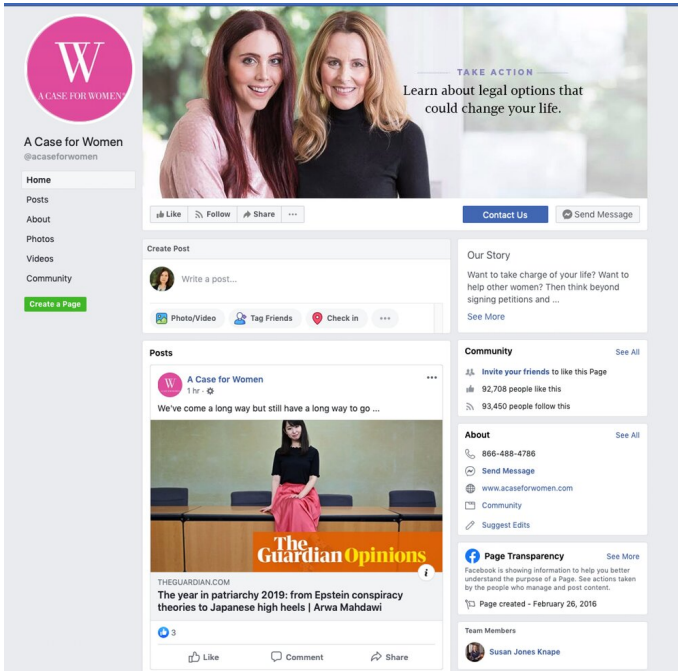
W
A CASE FOR WOMEN

A Case for Women
@acaseforwomen

Home
Posts
About
Photos
Videos
Community

Create a Page

TAKE ACTION
Learn about legal options that could change your life.

Like
Follow
Share
···

Contact Us
Send Message

Create Post
Write a post...
Photo/Video
Tag Friends
Check in
···

Posts

W
A Case for Women
1 hr ·
···
We've come a long way but still have a long way to go ...

The Guardian Opinions

THEGUARDIAN.COM
The year in patriarchy 2019: from Epstein conspiracy theories to Japanese high heels | Arwa Mahdawi

3

Like
Comment
Share

Our Story
Want to take charge of your life? Want to help other women? Then think beyond signing petitions and ...
See More

Community
See All
Invite your friends to like this Page
92,708 people like this
93,450 people follow this

About
See All
866-488-4786
Send Message
www.acaseforwomen.com
Community
Suggest Edits

Page Transparency
See More
Facebook is showing information to help you better understand the purpose of a Page. See actions taken by the people who manage and post content.
Page created - February 26, 2016

Team Members
Susan Jones Knape